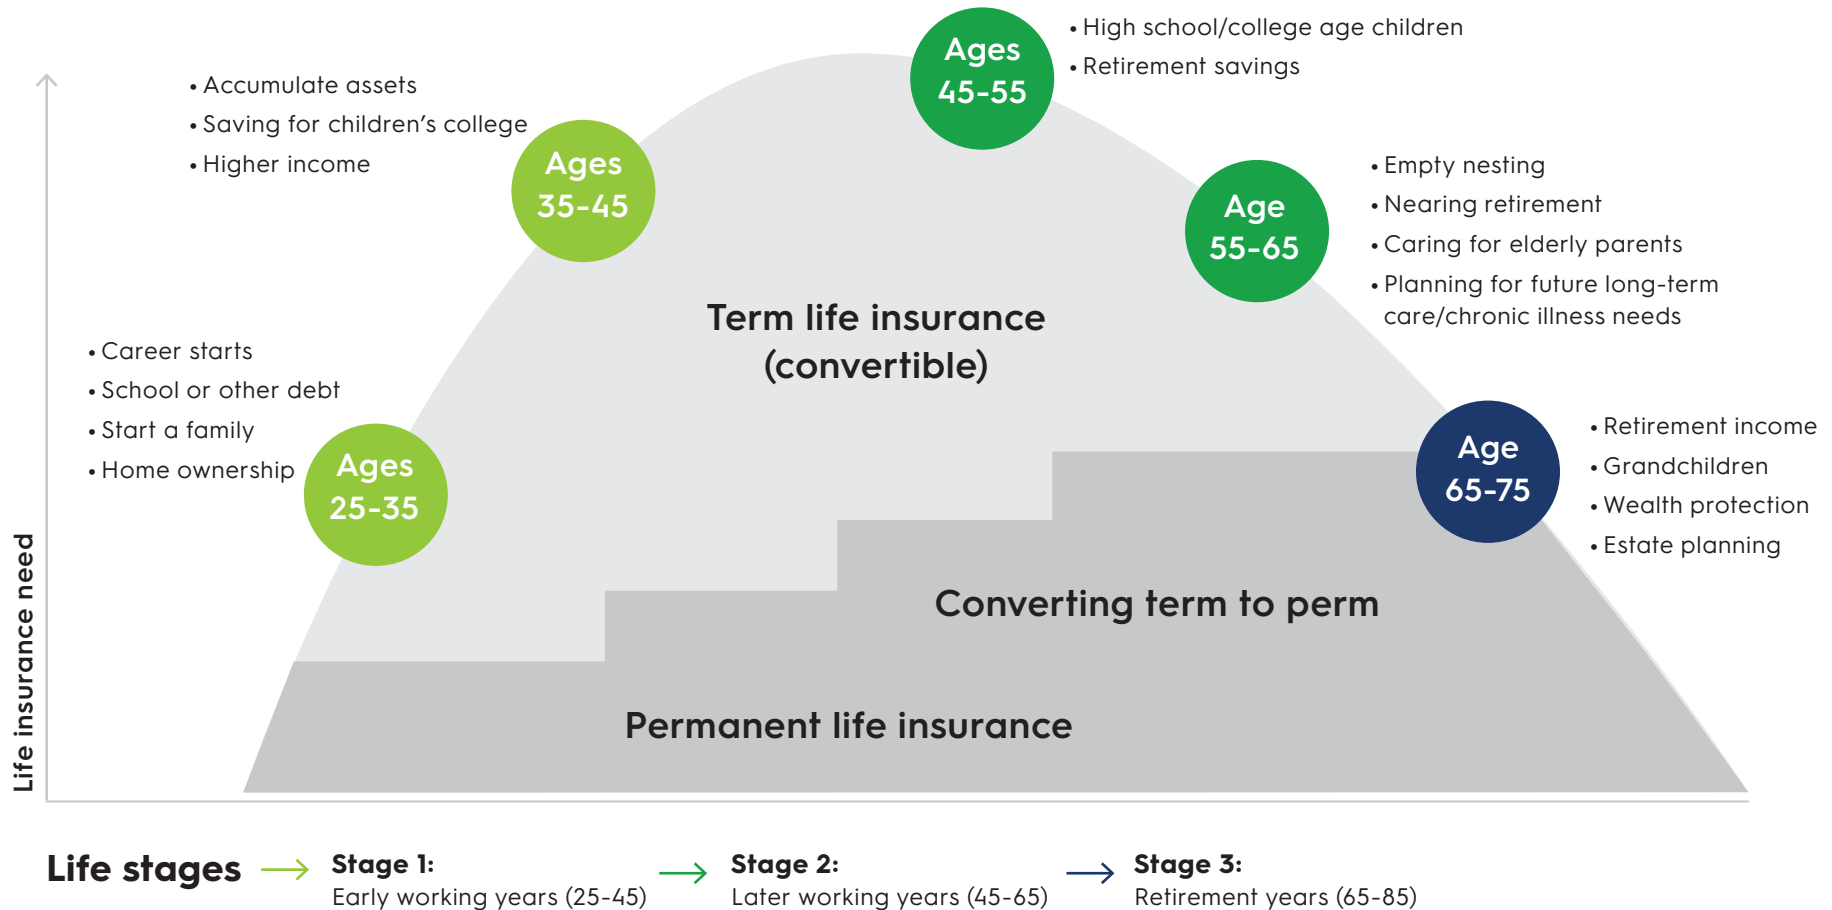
Ages 45-55
• High school/college age children
• Retirement savings

• Accumulate assets
• Saving for children's college
• Higher income

Ages 35-45

Age 55-65

• Empty nesting
• Nearing retirement
• Caring for elderly parents
• Planning for future long-term care/chronic illness needs

Term life insurance (convertible)

• Career starts
• School or other debt
• Start a family
• Home ownership

Ages 25-35

Age 65-75

• Retirement income
• Grandchildren
• Wealth protection
• Estate planning

Converting term to perm

Permanent life insurance

Life insurance need

Life stages → Stage 1: Early working years (25-45) → Stage 2: Later working years (45-65) → Stage 3: Retirement years (65-85)